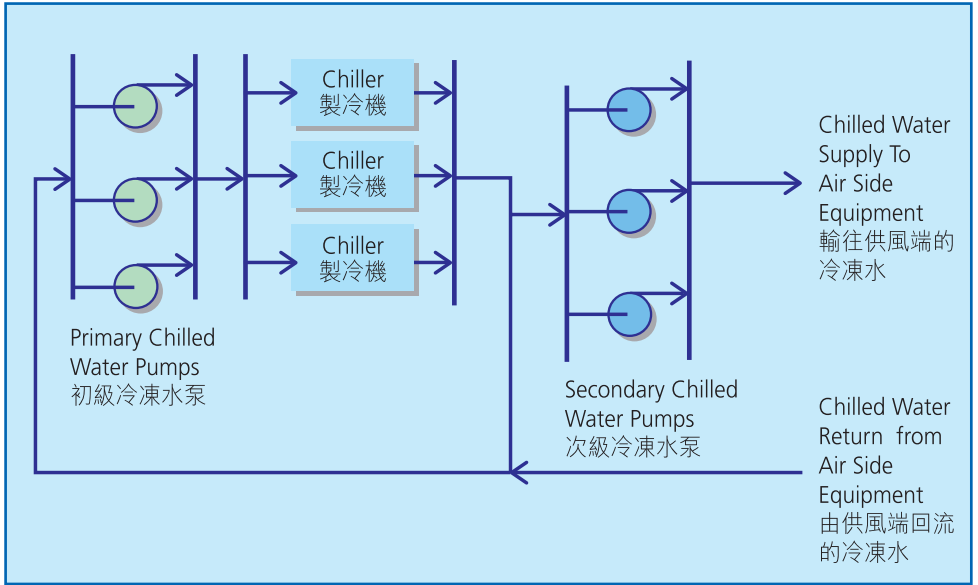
Chiller
製冷機

Chiller
製冷機

Chiller
製冷機

Chilled Water Supply To Air Side Equipment
輸往供風端的冷凍水

Primary Chilled Water Pumps
初級冷凍水泵

Secondary Chilled Water Pumps
次級冷凍水泵

Chilled Water Return from Air Side Equipment
由供風端回流的冷凍水